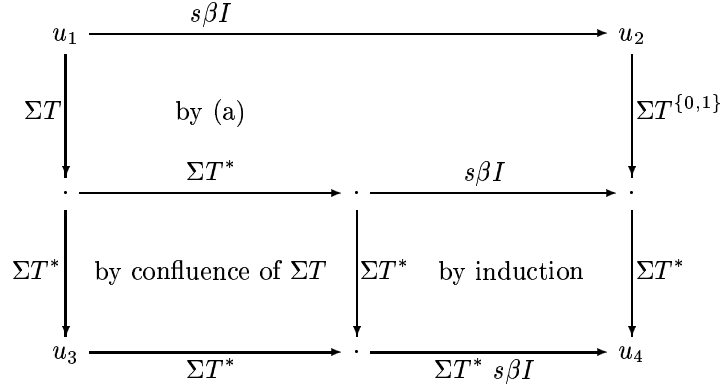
$u_1$ $s\beta I$ $u_2$

$\Sigma T$ by (a) $\Sigma T^{\{0,1\}}$

$\Sigma T^*$ $s\beta I$

$\Sigma T^*$ by confluence of $\Sigma T$ $\Sigma T^*$ by induction $\Sigma T^*$

$u_3$ $\Sigma T^*$ $\Sigma T^*\ s\beta I$ $u_4$